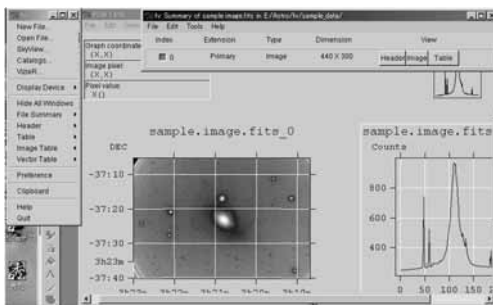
File

New File...
Open File...
SkyView...
Catalogs...
VizieR...

Display Device

Hide All Windows
File Summary
Header
Table
Image Table
Vector Table

Preference

Clipboard

Help
Quit

fv: Summary of sample.image.fits in E:/fitsfv/fv/sample_data/
File Edit Tools Help

| Index | Extension | Type | Dimension | View |
|---|---|---|---|---|
| 0 | Primary | Image | 440 X 300 | Header Image Table |

Graph coordinate
(X,X)
Image pixel
(X,X)
Pixel value
X()

sample.image.fits_0

DEC
-37:10
-37:20
-37:30
-37:40
3h23m

sample.image.fits
Counts
800
600
400
0 50 100 150